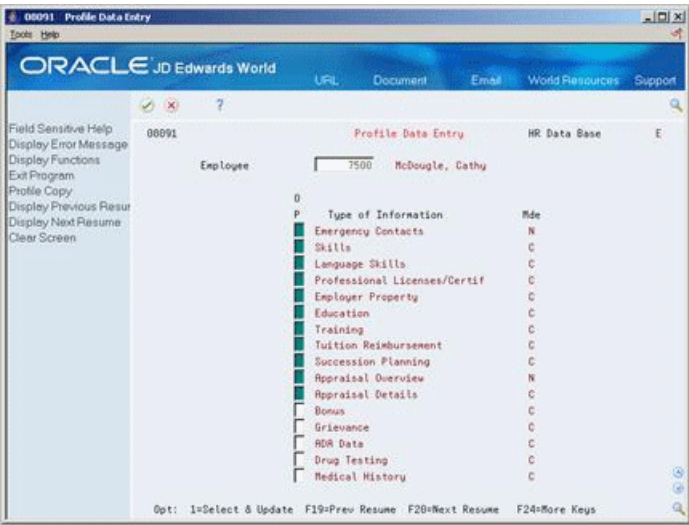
08091 Profile Data Entry
Tools Help

ORACLE JD Edwards World

URL Document Email World Resources Support

?

Field Sensitive Help
Display Error Message
Display Functions
Exit Program
Profile Copy
Display Previous Resur
Display Next Resume
Clear Screen

08091 Profile Data Entry HR Data Base E

Employee 7500 McDougle, Cathy

| O P | Type of Information | Mde |
|---|---|---|
| | Emergency Contacts | N |
| | Skills | C |
| | Language Skills | C |
| | Professional Licenses/Certif | C |
| | Employer Property | C |
| | Education | C |
| | Training | C |
| | Tuition Reimbursement | C |
| | Succession Planning | C |
| | Appraisal Overview | N |
| | Appraisal Details | C |
| | Bonus | C |
| | Grievance | C |
| | ADA Data | C |
| | Drug Testing | C |
| | Medical History | C |

Opt: 1=Select & Update F19=Prev Resume F20=Next Resume F24=More Keys